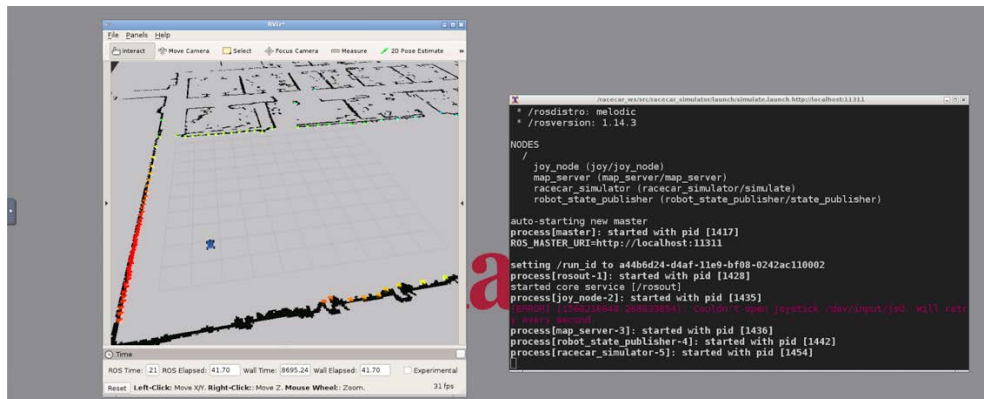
RViz*

File Panels Help

Interact Move Camera Select Focus Camera Measure 2D Pose Estimate

Time

ROS Time: 21 ROS Elapsed: 41.70 Wall Time: 8695.24 Wall Elapsed: 41.70 Experimental

Reset Left-Click: Move X/Y. Right-Click:: Move Z. Mouse Wheel:: Zoom. 31 fps

/racecar_ws/src/racecar_simulator/launch/simulate.launch http://localhost:11311

* /rosdistro: melodic
* /rosversion: 1.14.3

NODES
/
joy_node (joy/joy_node)
map_server (map_server/map_server)
racecar_simulator (racecar_simulator/simulate)
robot_state_publisher (robot_state_publisher/state_publisher)

auto-starting new master
process[master]: started with pid [1417]
ROS_MASTER_URI=http://localhost:11311

setting /run_id to a44b6d24-d4af-11e9-bf08-0242ac110002
process[rosout-1]: started with pid [1428]
started core service [/rosout]
process[joy_node-2]: started with pid [1435]
[ERROR] [1568216840.268033654]: Couldn't open joystick /dev/input/js0. Will retr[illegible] every second.
process[map_server-3]: started with pid [1436]
process[robot_state_publisher-4]: started with pid [1442]
process[racecar_simulator-5]: started with pid [1454]